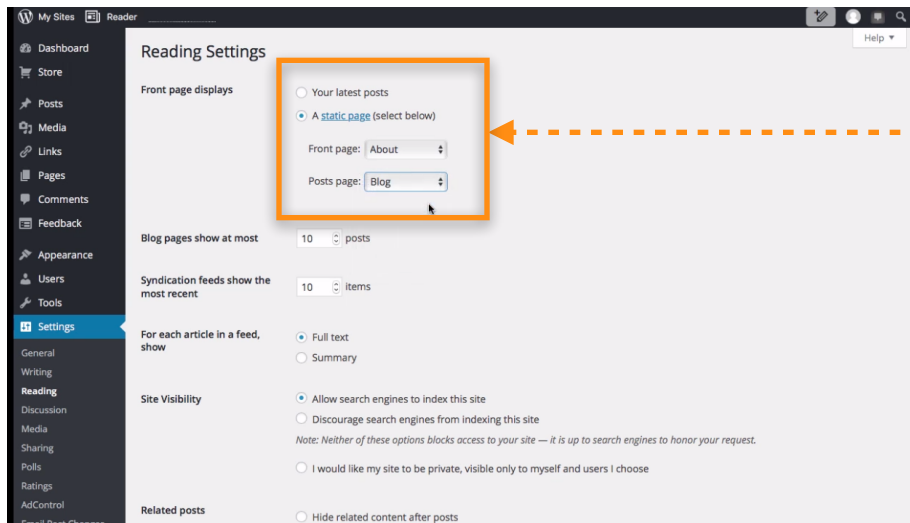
My Sites Reader

Dashboard
Store
Posts
Media
Links
Pages
Comments
Feedback
Appearance
Users
Tools
Settings
General
Writing
Reading
Discussion
Media
Sharing
Polls
Ratings
AdControl
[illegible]

Help ▼

Reading Settings

Front page displays

Your latest posts
A static page (select below)
Front page: About
Posts page: Blog

Blog pages show at most 10 posts

Syndication feeds show the most recent 10 items

For each article in a feed, show
Full text
Summary

Site Visibility
Allow search engines to index this site
Discourage search engines from indexing this site
Note: Neither of these options blocks access to your site — it is up to search engines to honor your request.
I would like my site to be private, visible only to myself and users I choose

Related posts
Hide related content after posts